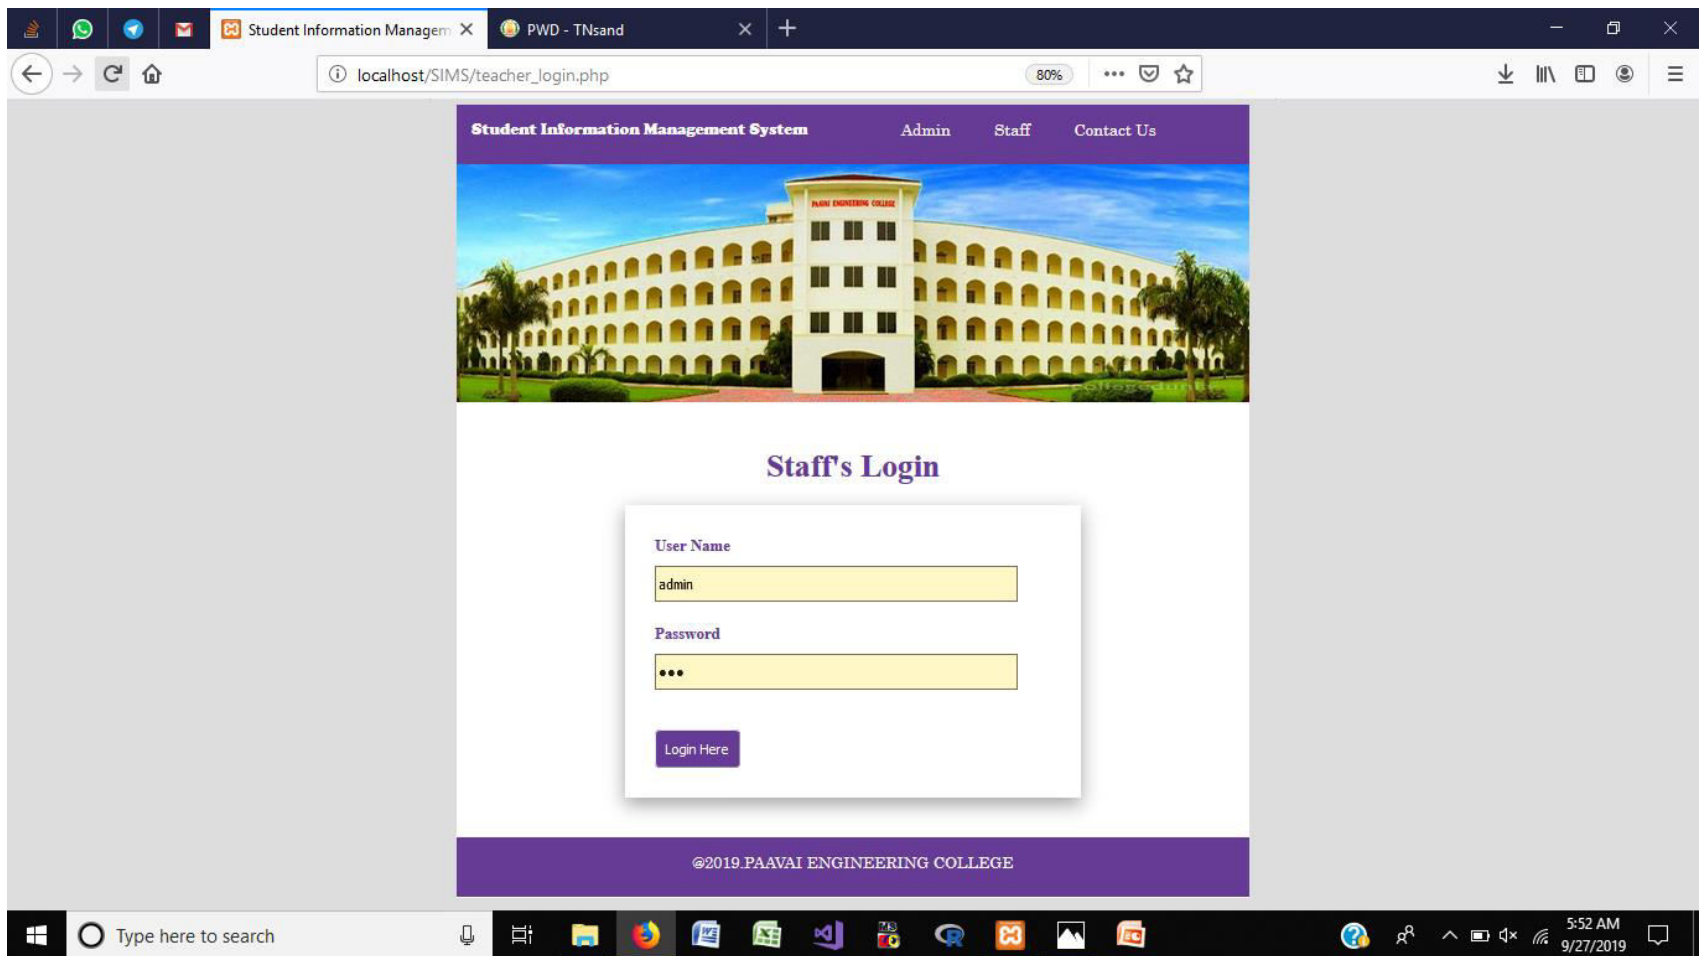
Student Information Managem ×
PWD - TNsand ×
+

localhost/SIMS/teacher_login.php
80%
•••

Student Information Management System
Admin
Staff
Contact Us

PAAVAI ENGINEERING COLLEGE

Staff's Login

User Name
admin

Password
•••

Login Here

@2019.PAAVAI ENGINEERING COLLEGE

Type here to search

5:52 AM
9/27/2019